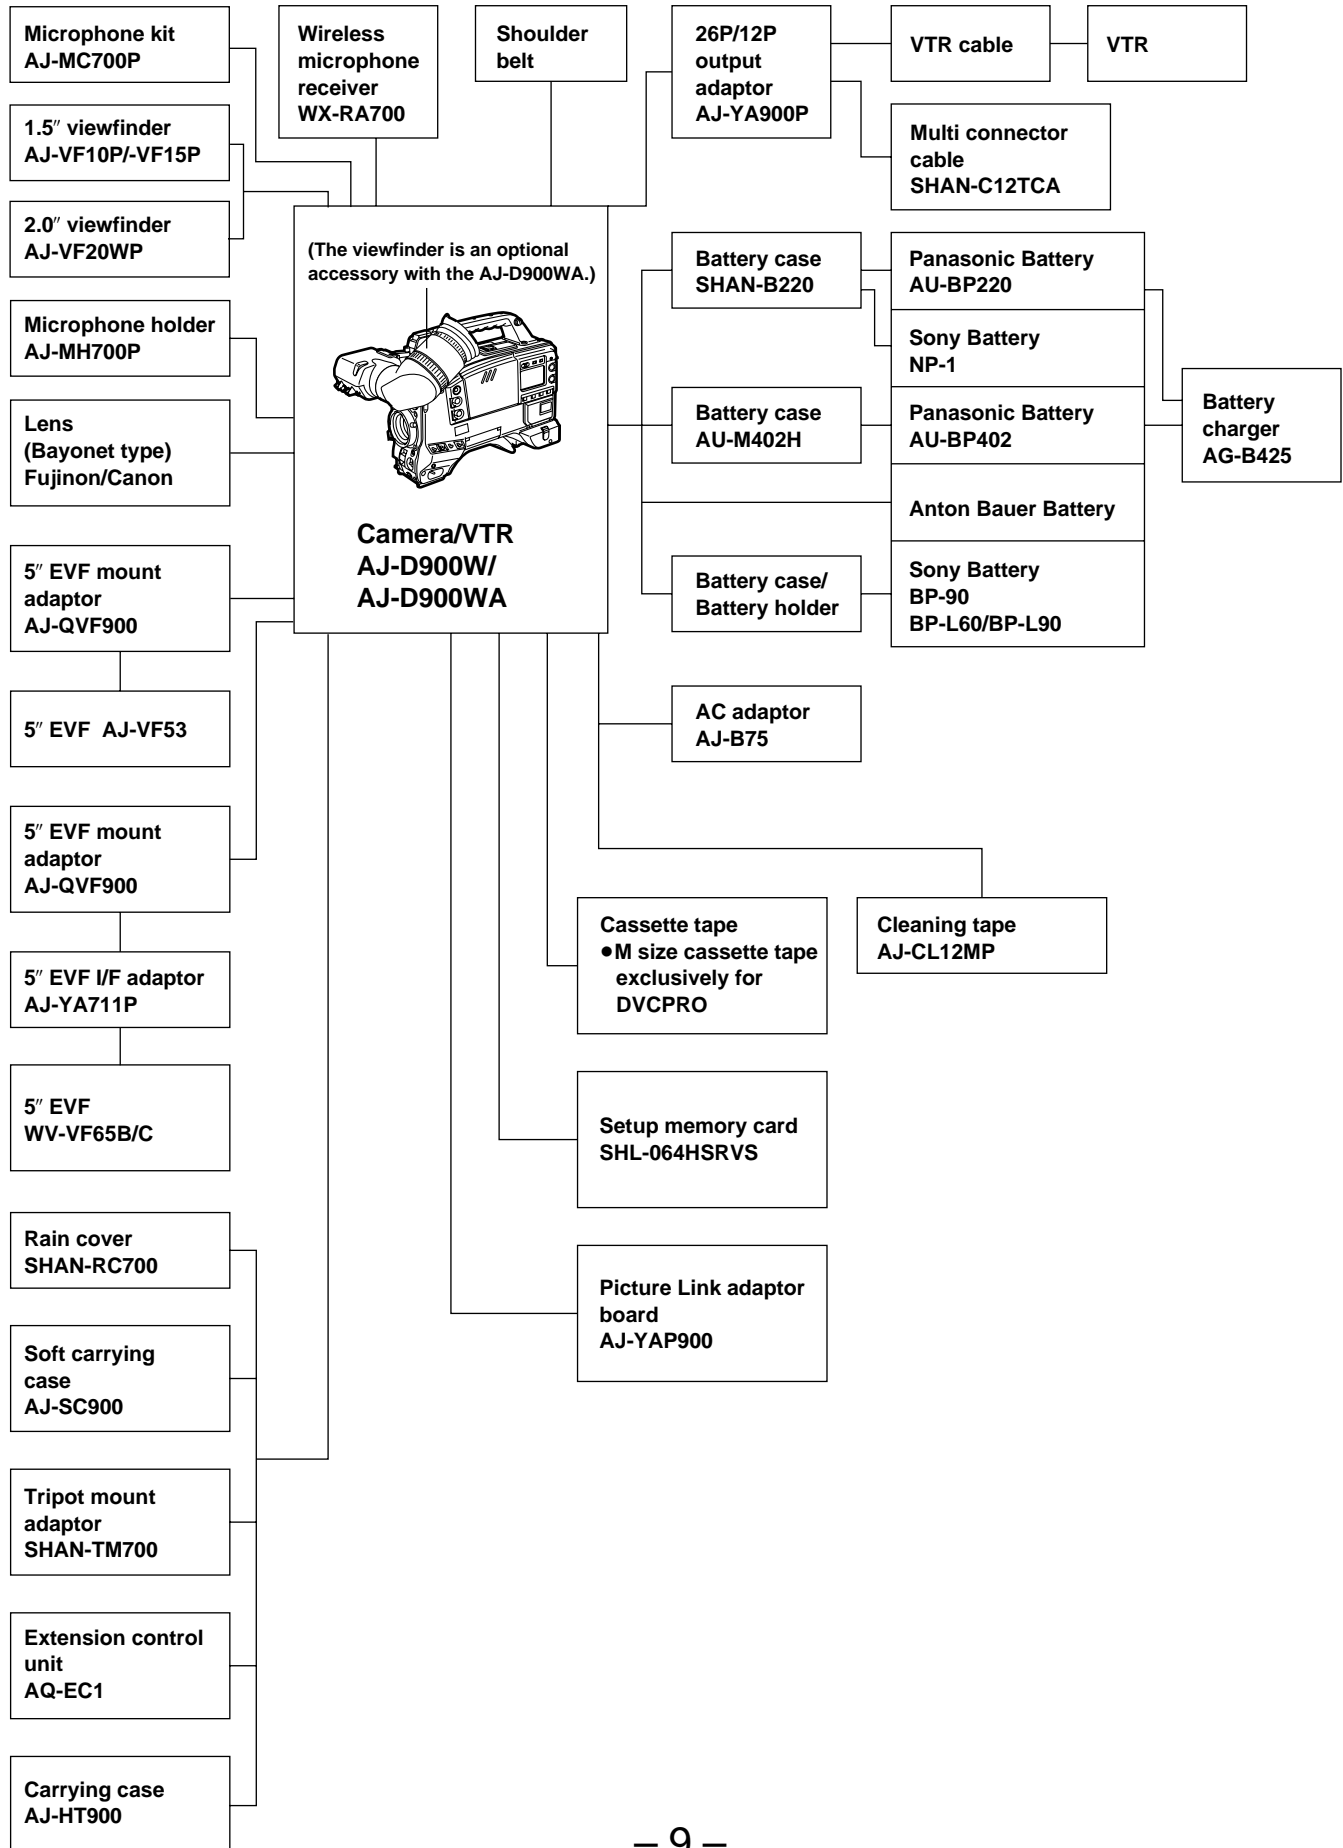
Microphone kit
AJ-MC700P

Wireless microphone receiver
WX-RA700

Shoulder belt

26P/12P output adaptor
AJ-YA900P

VTR cable

VTR

Multi connector cable
SHAN-C12TCA

1.5″ viewfinder
AJ-VF10P/-VF15P

2.0″ viewfinder
AJ-VF20WP

(The viewfinder is an optional accessory with the AJ-D900WA.)

Microphone holder
AJ-MH700P

Lens
(Bayonet type)
Fujinon/Canon

Camera/VTR
AJ-D900W/
AJ-D900WA

Battery case
SHAN-B220

Panasonic Battery
AU-BP220

Sony Battery
NP-1

Battery case
AU-M402H

Panasonic Battery
AU-BP402

Battery charger
AG-B425

Anton Bauer Battery

Battery case/
Battery holder

Sony Battery
BP-90
BP-L60/BP-L90

5″ EVF mount adaptor
AJ-QVF900

5″ EVF AJ-VF53

AC adaptor
AJ-B75

5″ EVF mount adaptor
AJ-QVF900

5″ EVF I/F adaptor
AJ-YA711P

5″ EVF
WV-VF65B/C

Cassette tape
●M size cassette tape exclusively for DVCPRO

Cleaning tape
AJ-CL12MP

Setup memory card
SHL-064HSRVS

Picture Link adaptor board
AJ-YAP900

Rain cover
SHAN-RC700

Soft carrying case
AJ-SC900

Tripot mount adaptor
SHAN-TM700

Extension control unit
AQ-EC1

Carrying case
AJ-HT900

– 9 –